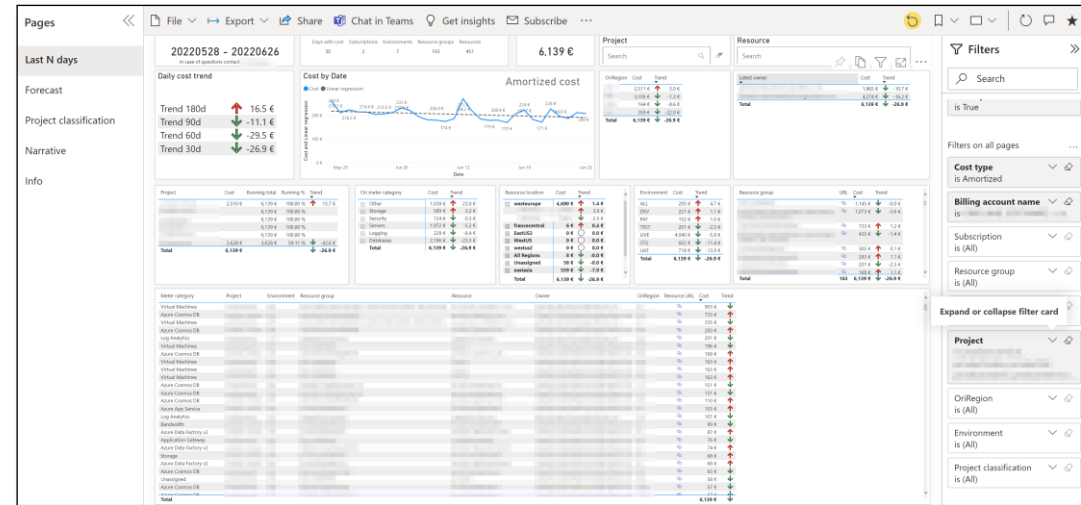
Pages

Last N days
Forecast
Project classification
Narrative
Info

File ∨ Export ∨ Share Chat in Teams Get insights Subscribe ···

20220528 - 20220626
In case of questions contact

Days with cost Subscriptions Environments Resource groups Resources
30 2 7 162 451

6,139 €

Project
Search

Resource
Search

Daily cost trend

| | | |
|---|---|---|
| Trend 180d | ↑ | 16.5 € |
| Trend 90d | ↓ | -11.1 € |
| Trend 60d | ↓ | -29.5 € |
| Trend 30d | ↓ | -26.9 € |

Cost by Date
Cost Linear regression
Amortized cost
Date

OriRegion Cost Trend
Total 6,139 € -26.9 €

Latest owner Cost Trend
Total 6,139 € -26.9 €

Project Cost Running total Running % Trend
Total 6,139 € -26.9 €

Ori meter category Cost Trend
Other 1,038 € 23.0 €
Storage 388 € 5.2 €
Security 124 € -0.3 €
Servers 1,072 € -5.2 €
Logging 229 € -6.4 €
Databases 2,786 € -23.3 €
Total 6,139 € -26.9 €

Resource location Cost Trend
westeurope 4,490 € 1.4 €
francecentral 6 € 0.4 €
EastUS2 0 € 0.0 €
WestUS 0 € 0.0 €
westus2 0 € 0.0 €
All Regions 0 € -0.0 €
Unassigned 50 € -2.0 €
eastasia 559 € -7.9 €
Total 6,139 € -26.9 €

Environment Cost Trend
ALL 255 € 4.7 €
DEV 221 € 1.1 €
INT 152 € 2.3 €
TEST 201 € -2.3 €
LIVE 4,043 € -5.9 €
STG 602 € -11.4 €
UAT 710 € -13.9 €
Total 6,139 € -26.9 €

Resource group URL Cost Trend
Total 163 6,139 € -26.9 €

Meter category Project Environment Resource group Resource Owner OriRegion Resource URL Cost Trend
Virtual Machines
Azure Cosmos DB
Virtual Machines
Azure Cosmos DB
Log Analytics
Virtual Machines
Azure Cosmos DB
Virtual Machines
Virtual Machines
Virtual Machines
Azure Cosmos DB
Azure Cosmos DB
Azure Cosmos DB
Azure App Service
Log Analytics
Bandwidth
Azure Data Factory v2
Application Gateway
Azure Data Factory v2
Storage
Azure Data Factory v2
Azure Cosmos DB
Unassigned
Azure Cosmos DB
Total 6,139 €

Filters
Search
is True
Filters on all pages ···
Cost type
is Amortized
Billing account name
is
Subscription
is (All)
Resource group
is (All)
Expand or collapse filter card
Project
OriRegion
is (All)
Environment
is (All)
Project classification
is (All)